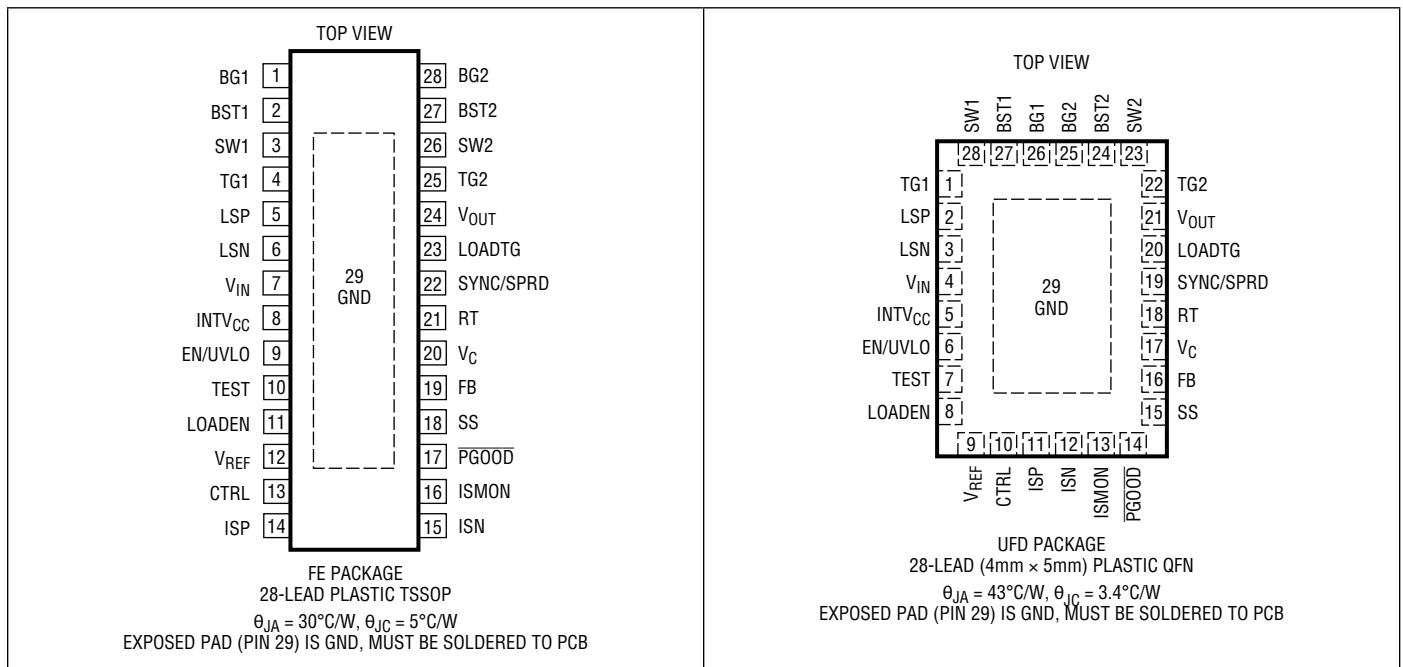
TOP VIEW

BG1 1
BST1 2
SW1 3
TG1 4
LSP 5
LSN 6
$V_{IN}$ 7
$INTV_{CC}$ 8
EN/UVLO 9
TEST 10
LOADEN 11
$V_{REF}$ 12
CTRL 13
ISP 14

28 BG2
27 BST2
26 SW2
25 TG2
24 $V_{OUT}$
23 LOADTG
22 SYNC/SPRD
21 RT
20 $V_C$
19 FB
18 SS
17 $\overline{PGOOD}$
16 ISMON
15 ISN

29
GND

FE PACKAGE
28-LEAD PLASTIC TSSOP
$θ_{JA}$ = 30°C/W, $θ_{JC}$ = 5°C/W
EXPOSED PAD (PIN 29) IS GND, MUST BE SOLDERED TO PCB

TOP VIEW

SW1 BST1 BG1 BG2 BST2 SW2
28 27 26 25 24 23

TG1 1
LSP 2
LSN 3
$V_{IN}$ 4
$INTV_{CC}$ 5
EN/UVLO 6
TEST 7
LOADEN 8

22 TG2
21 $V_{OUT}$
20 LOADTG
19 SYNC/SPRD
18 RT
17 $V_C$
16 FB
15 SS

29
GND

9 10 11 12 13 14
$V_{REF}$ CTRL ISP ISN ISMON $\overline{PGOOD}$

UFD PACKAGE
28-LEAD (4mm × 5mm) PLASTIC QFN
$θ_{JA}$ = 43°C/W, $θ_{JC}$ = 3.4°C/W
EXPOSED PAD (PIN 29) IS GND, MUST BE SOLDERED TO PCB